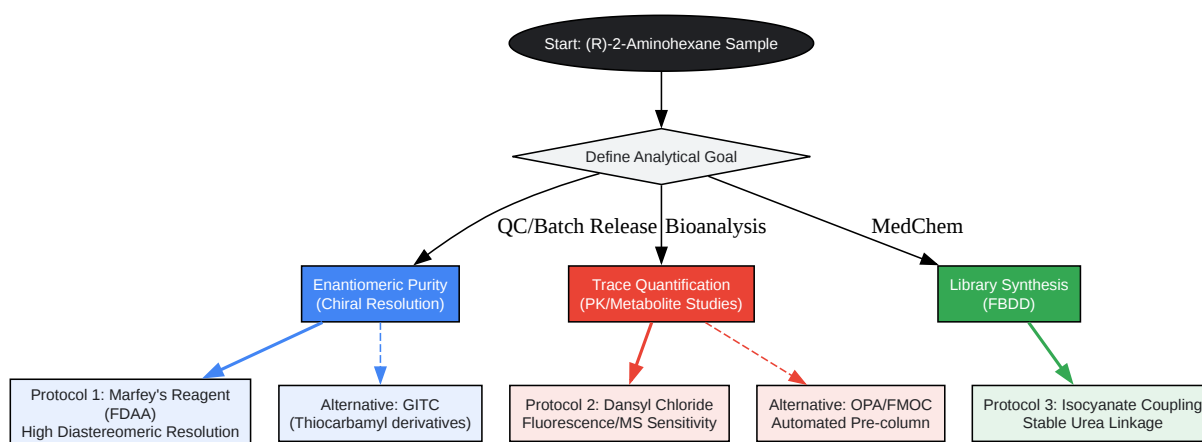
Start: (R)-2-Aminohexane Sample

Define Analytical Goal

QC/Batch Release

Bioanalysis

MedChem

Enantiomeric Purity
(Chiral Resolution)

Trace Quantification
(PK/Metabolite Studies)

Library Synthesis
(FBDD)

Protocol 1: Marfey's Reagent
(FDAA)
High Diastereomeric Resolution

Alternative: GITC
(Thiocarbamyl derivatives)

Protocol 2: Dansyl Chloride
Fluorescence/MS Sensitivity

Alternative: OPA/FMOC
Automated Pre-column

Protocol 3: Isocyanate Coupling
Stable Urea Linkage